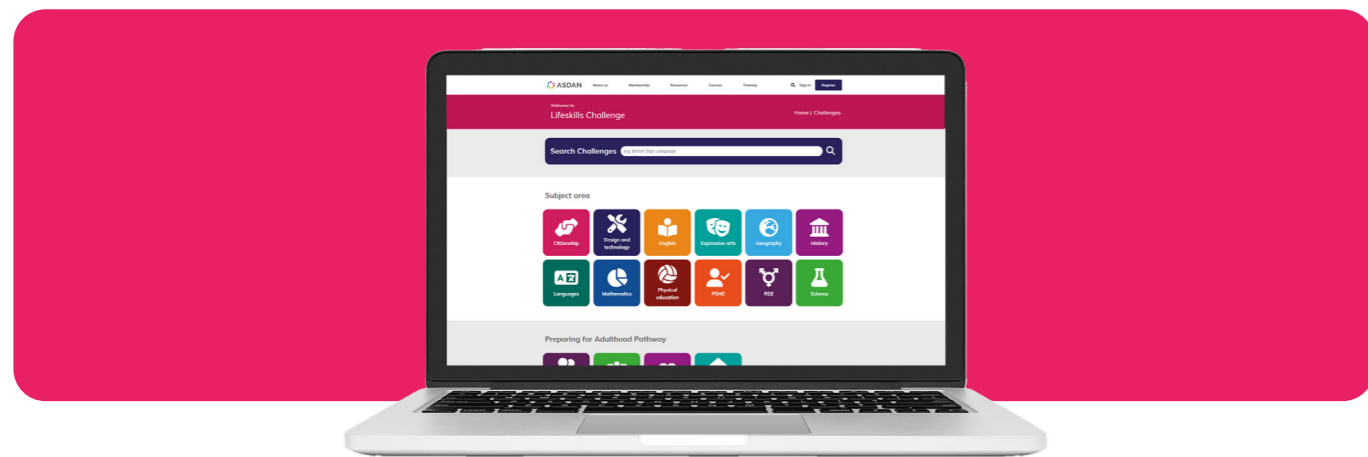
ASDAN About us Membership Resources Courses Training Sign in Register

Welcome to
Lifeskills Challenge

Home | Challenges

Search Challenges e.g. British Sign Language

Subject area

Citizenship
Design and technology
English
Expressive arts
Geography
History
Languages
Mathematics
Physical education
PSHE
RSE
Science

Preparing for Adulthood Pathway